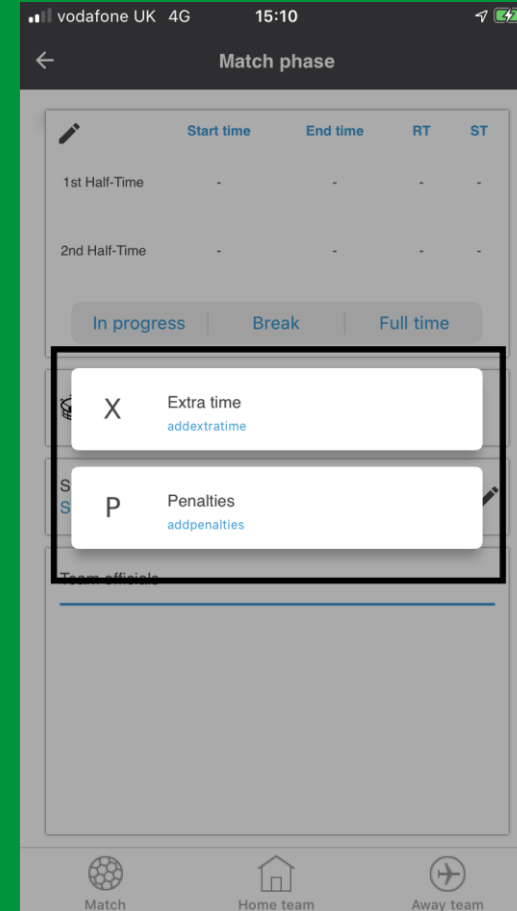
vodafone UK 4G 15:10

Match phase

| | Start time | End time | RT | ST |
|---|---|---|---|---|
| 1st Half-Time | - | - | - | - |
| 2nd Half-Time | - | - | - | - |

In progress | Break | Full time

X Extra time
addextratime

P Penalties
addpenalties

Team officials

Match Home team Away team